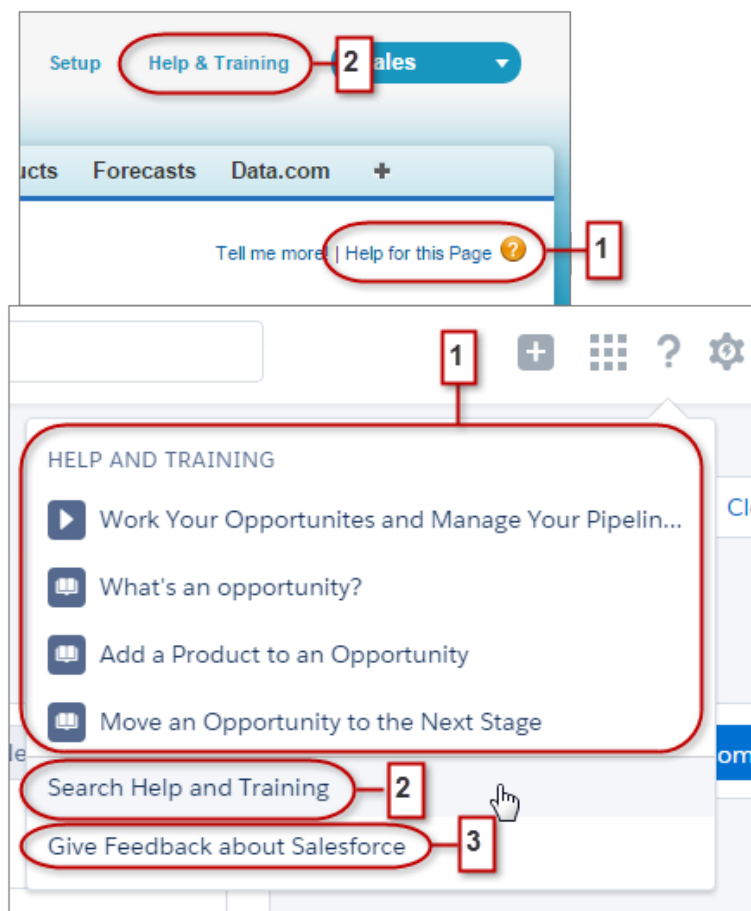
Setup Help & Training 2 ales

ucts Forecasts Data.com +

Tell me more! | Help for this Page 1

1

HELP AND TRAINING

Work Your Opportunites and Manage Your Pipelin...

What's an opportunity?

Add a Product to an Opportunity

Move an Opportunity to the Next Stage

Search Help and Training 2

Give Feedback about Salesforce 3

Cl

le

om